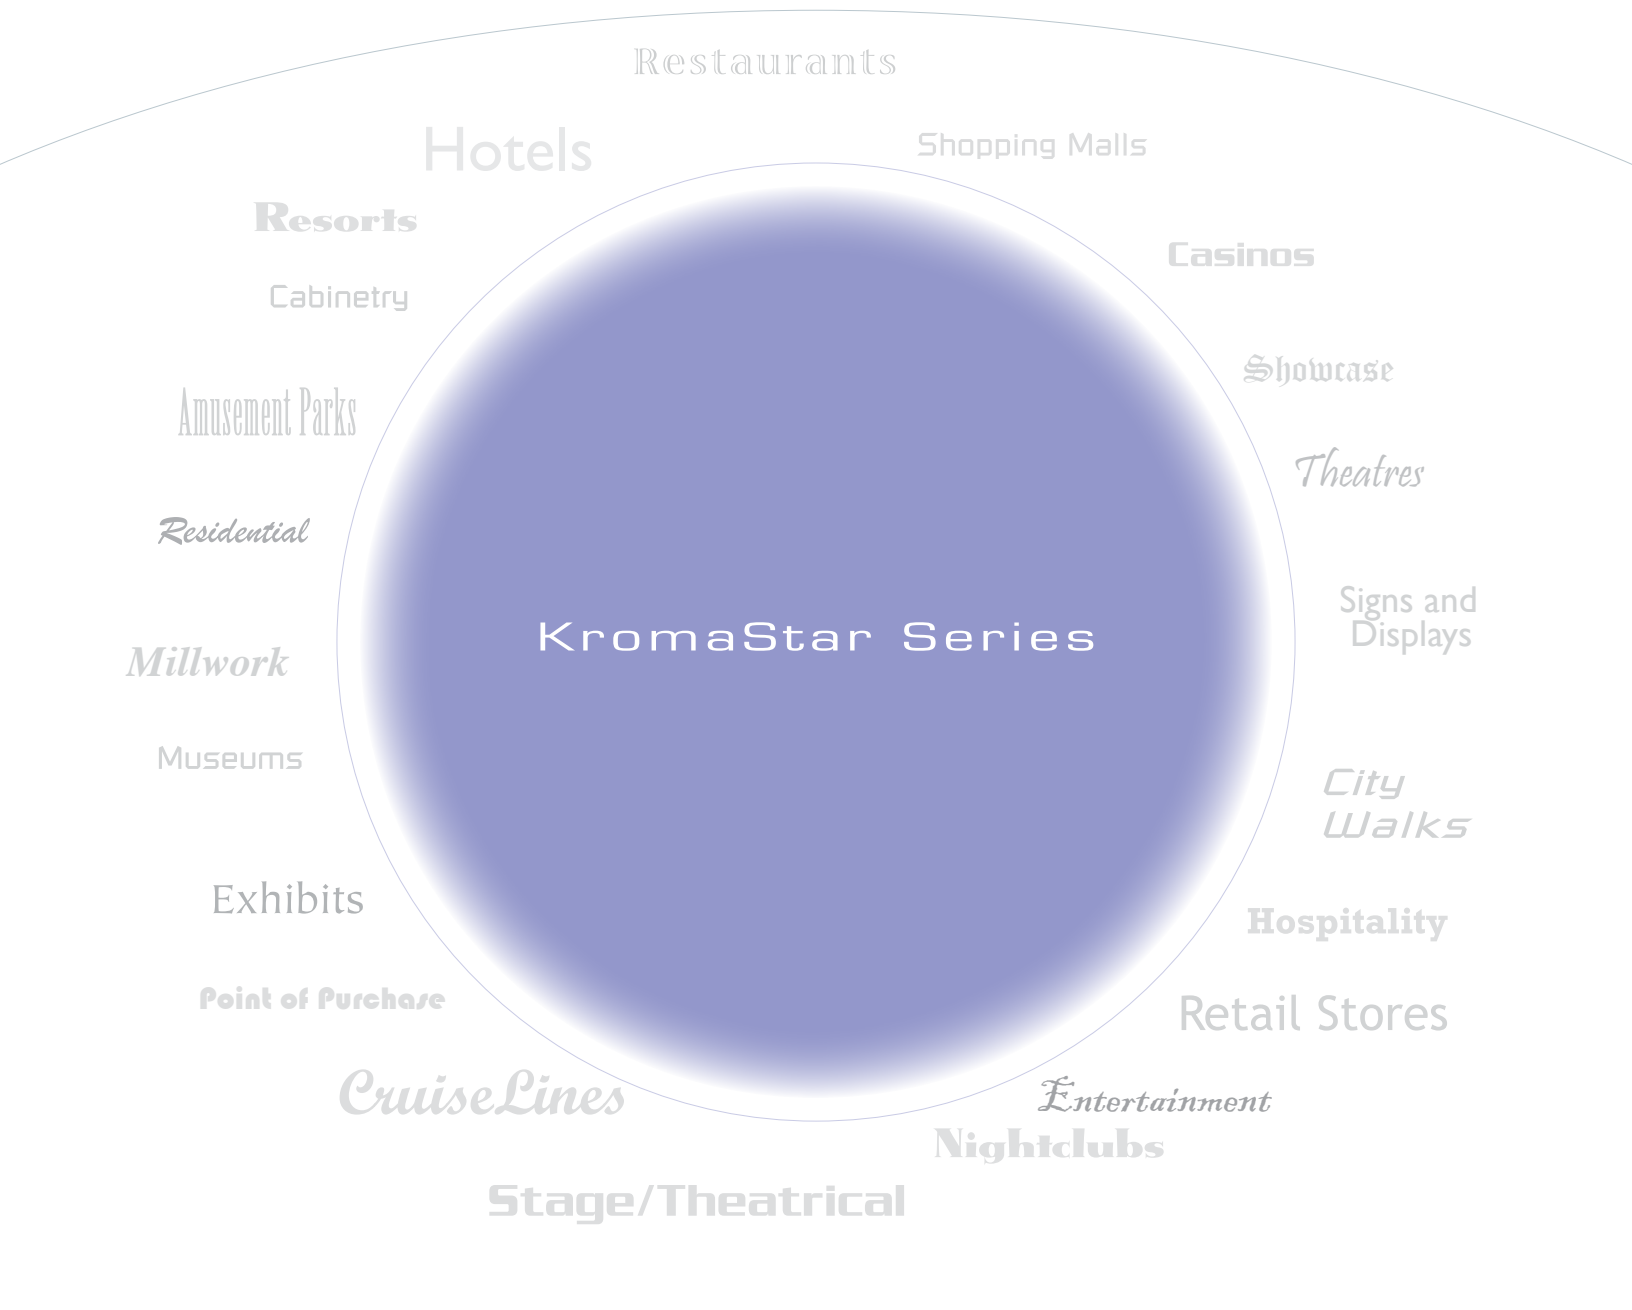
Restaurants

Hotels

Shopping Malls

Resorts

Casinos

Cabinetry

Showcase

Amusement Parks

Theatres

Residential

KromaStar Series

Signs and Displays

Millwork

Museums

City Walks

Exhibits

Hospitality

Point of Purchase

Retail Stores

CruiseLines

Entertainment

Nightclubs

Stage/Theatrical